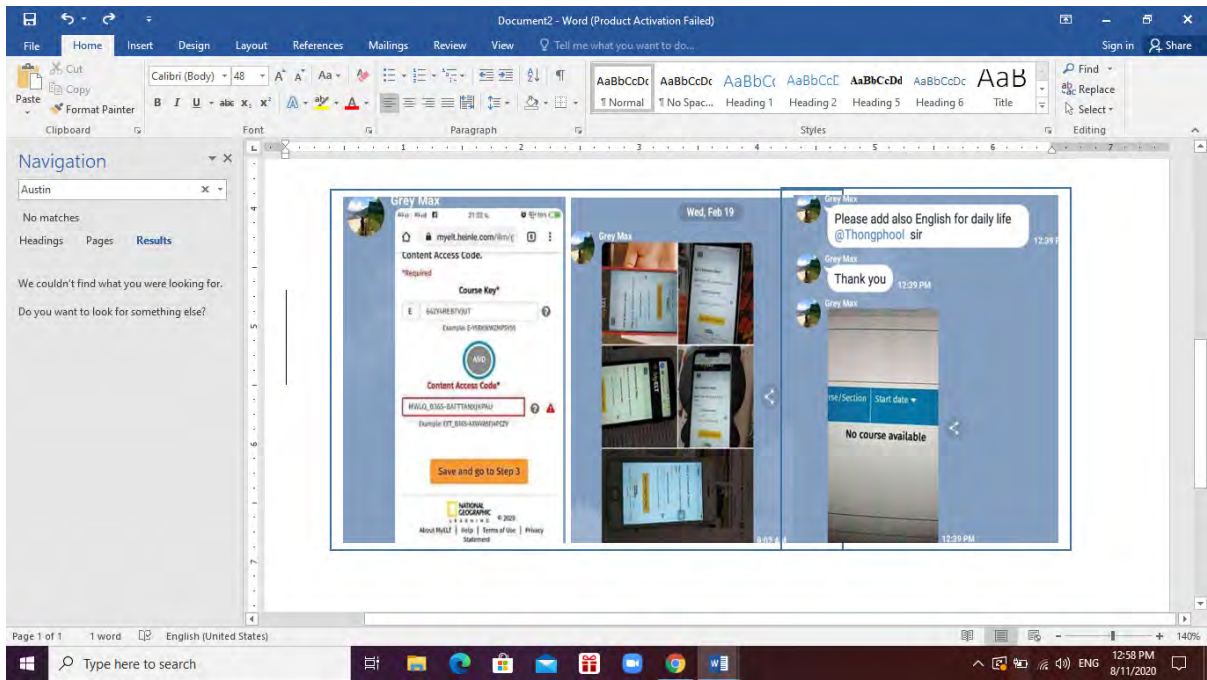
Document2 - Word (Product Activation Failed)

File Home Insert Design Layout References Mailings Review View Tell me what you want to do... Sign in Share

Cut
Copy
Paste
Format Painter
Clipboard

Calibri (Body) 48
Font

Paragraph

AaBbCcDc ¶ Normal
AaBbCcDc ¶ No Spac...
AaBbCc Heading 1
AaBbCcD Heading 2
AaBbCcDd Heading 5
AaBbCcDc Heading 6
AaB Title
Styles

Find
Replace
Select
Editing

Navigation

Austin

No matches

Headings Pages Results

We couldn't find what you were looking for.

Do you want to look for something else?

Grey Max

myelt.heinle.com/ilrn/

Content Access Code.

*Required

Course Key*

E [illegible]

Example: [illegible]

AND

Content Access Code*

MWLQ_0365-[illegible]

Example: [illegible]

Save and go to Step 3

NATIONAL GEOGRAPHIC LEARNING © 2020

About MyELT | Help | Terms of Use | Privacy Statement

Wed, Feb 19

Grey Max

Grey Max

Please add also English for daily life @Thongphool sir

12:39 PM

Grey Max

Thank you 12:39 PM

Grey Max

rse/Section Start date

No course available

12:39 PM

Page 1 of 1 1 word English (United States) 140%

Type here to search

ENG 12:58 PM 8/11/2020